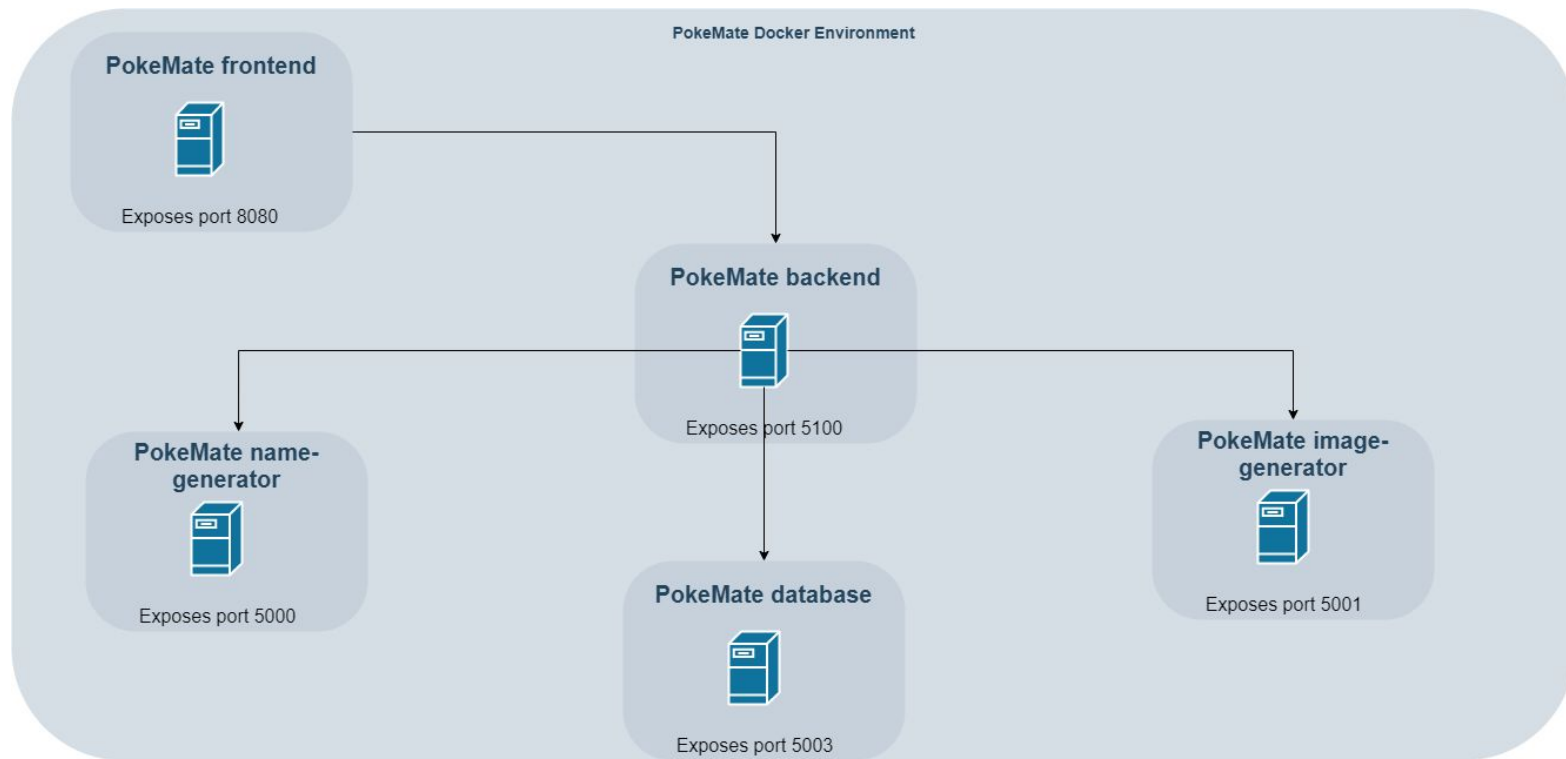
PokeMate Docker Environment

PokeMate frontend

Exposes port 8080

PokeMate backend

Exposes port 5100

PokeMate name-generator

Exposes port 5000

PokeMate image-generator

Exposes port 5001

PokeMate database

Exposes port 5003